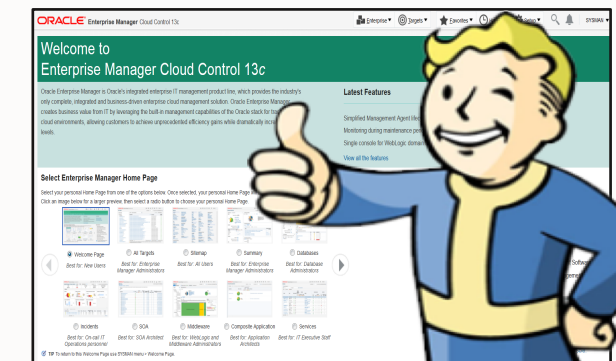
ORACLE Enterprise Manager Cloud Control 13c

Enterprise ▾ Targets ▾ Favorites ▾ Setup ▾ SYSMAN ▾

Welcome to
Enterprise Manager Cloud Control 13c

Oracle Enterprise Manager is Oracle's integrated enterprise IT management product line, which provides the industry's only complete, integrated and business-driven enterprise cloud management solution. Oracle Enterprise Manager creates business value from IT by leveraging the built-in management capabilities of the Oracle stack for traditional and cloud environments, allowing customers to achieve unprecedented efficiency gains while dramatically increasing service levels.

Latest Features

Simplified Management Agent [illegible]
Monitoring during maintenance per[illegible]
Single console for WebLogic domain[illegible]

View all the features

Select Enterprise Manager Home Page

Select your personal Home Page from one of the options below. Once selected, your personal Home Page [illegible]
Click an image below for a larger preview, then select a radio button to choose your personal Home Page.

Welcome Page
Best for: New Users

All Targets
Best for: Enterprise Manager Administrators

Sitemap
Best for: All Users

Summary
Best for: Enterprise Manager Administrators

Databases
Best for: Database Administrators

Incidents
Best for: On-call IT Operations personnel

SOA
Best for: SOA Architect

Middleware
Best for: WebLogic and Middleware Administrators

Composite Application
Best for: Application Architects

Services
Best for: IT Executive Staff

TIP To return to this Welcome Page use SYSMAN menu > Welcome Page.